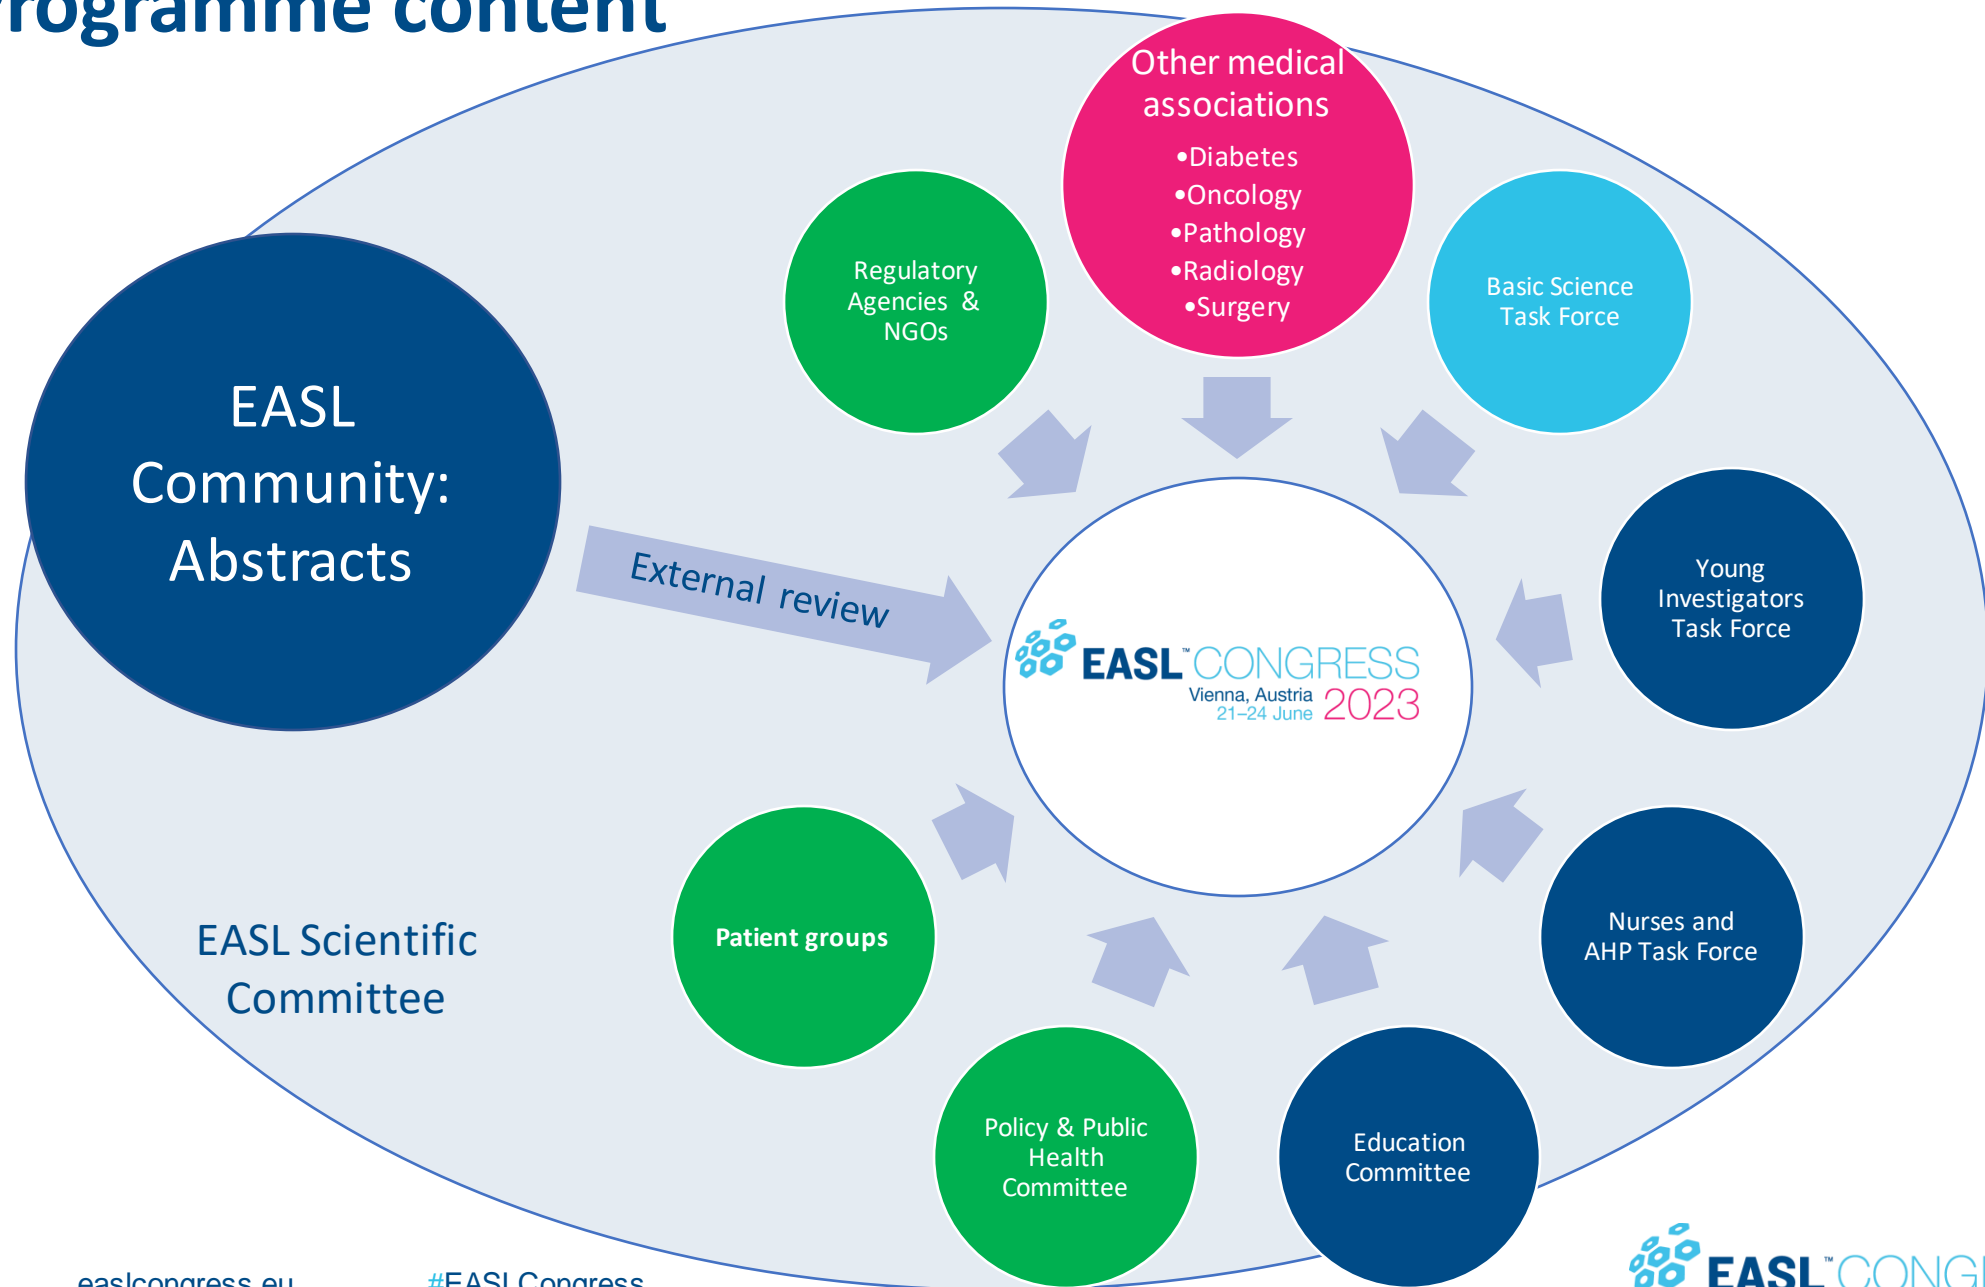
rogramme content

Other medical associations
•Diabetes
•Oncology
•Pathology
•Radiology
•Surgery

Regulatory Agencies & NGOs

Basic Science Task Force

EASL Community: Abstracts

External review

EASL™ CONGRESS
Vienna, Austria
21–24 June 2023

Young Investigators Task Force

Patient groups

Nurses and AHP Task Force

EASL Scientific Committee

Policy & Public Health Committee

Education Committee

easlcongress.eu

#EASLCongress

EASL™ CONG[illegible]